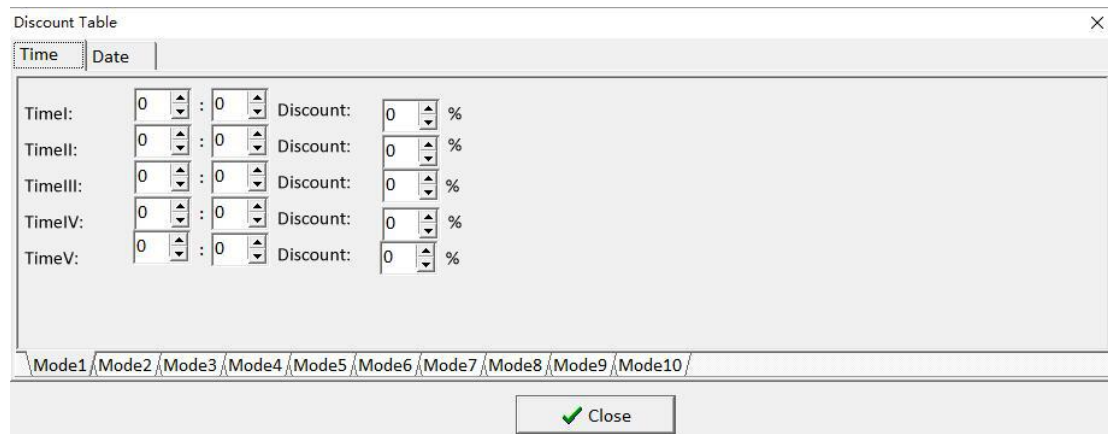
Discount Table
×
Time Date

TimeI: 0 : 0 Discount: 0 %
TimeII: 0 : 0 Discount: 0 %
TimeIII: 0 : 0 Discount: 0 %
TimeIV: 0 : 0 Discount: 0 %
TimeV: 0 : 0 Discount: 0 %

Mode1 Mode2 Mode3 Mode4 Mode5 Mode6 Mode7 Mode8 Mode9 Mode10

Close